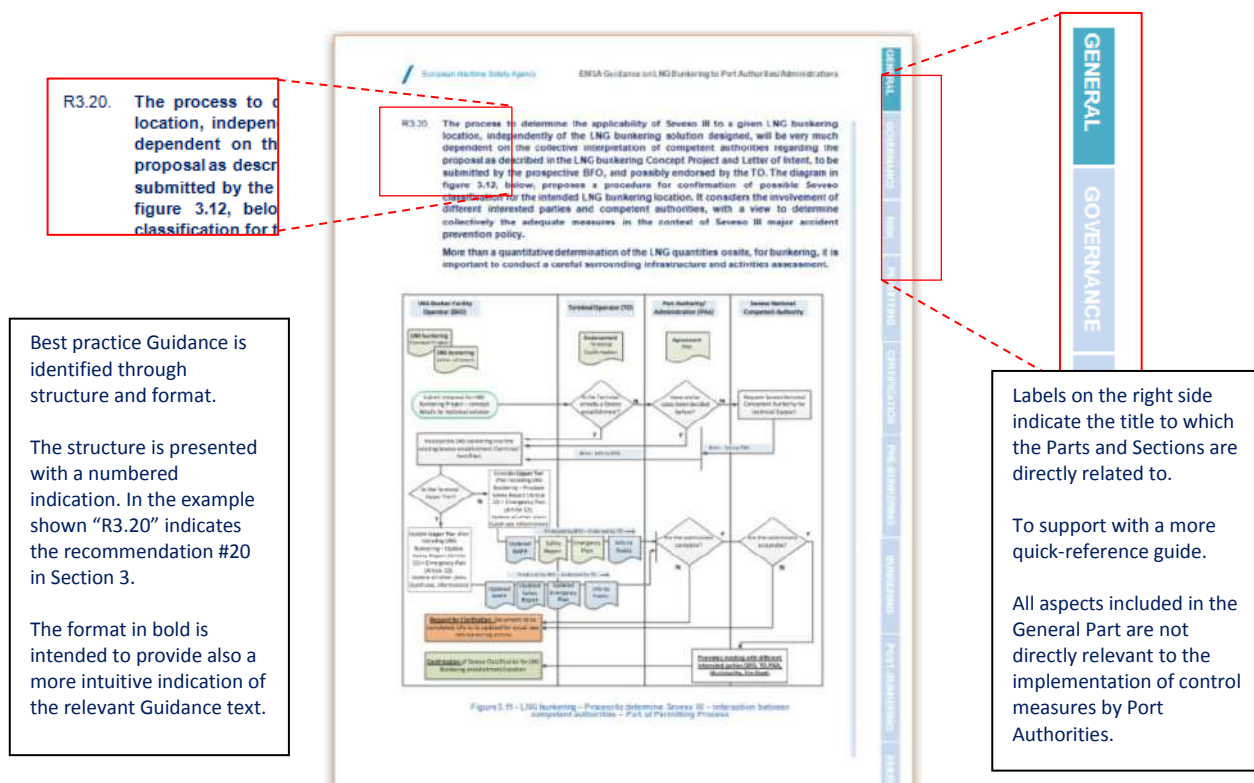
R3.20. The process to d location, indepen dependent on th proposal as descr submitted by the figure 3.12, belo classification for t

European Maritime Safety Agency

EMSA Guidance on LNG Bunkering to Port Authorities/Administrations

R3.20 The process to determine the applicability of Seveso III to a given LNG bunkering location, independently of the LNG bunkering solution designed, will be very much dependent on the collective interpretation of competent authorities regarding the proposal as described in the LNG bunkering Concept Project and Letter of Intent, to be submitted by the prospective BFO, and possibly endorsed by the TO. The diagram in figure 3.12, below, proposes a procedure for confirmation of possible Seveso classification for the intended LNG bunkering location. It considers the involvement of different interested parties and competent authorities, with a view to determine collectively the adequate measures in the context of Seveso III major accident prevention policy.

More than a quantitative determination of the LNG quantities onsite, for bunkering, it is important to conduct a careful surrounding infrastructure and activities assessment.

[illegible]

Figure 3.11 - LNG bunkering – Process to determine Seveso III – interaction between competent authorities – Part of Permitting Process

GENERAL
GOVERNANCE
RISK
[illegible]
CERTIFICATION
PRE-BUNKERING
BUNKERING
POST-BUNKERING
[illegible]

GENERAL
GOVERNANCE

Best practice Guidance is identified through structure and format.

The structure is presented with a numbered indication. In the example shown “R3.20” indicates the recommendation #20 in Section 3.

The format in bold is intended to provide also a more intuitive indication of the relevant Guidance text.

Labels on the right side indicate the title to which the Parts and Sections are directly related to.

To support with a more quick-reference guide.

All aspects included in the General Part are not directly relevant to the implementation of control measures by Port Authorities.